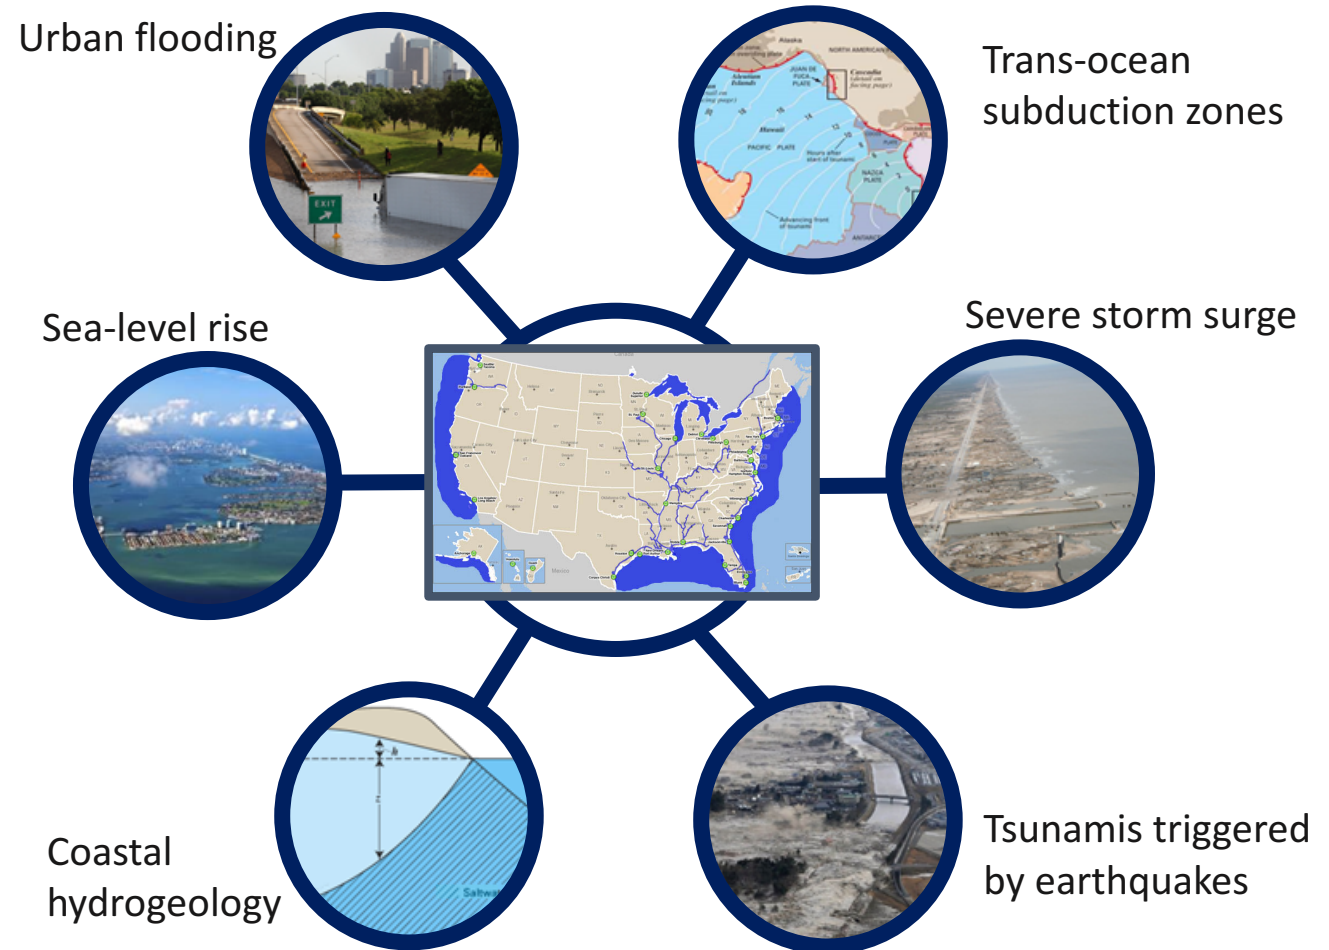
Urban flooding

Trans-ocean subduction zones

Sea-level rise

Severe storm surge

Coastal hydrogeology

Tsunamis triggered by earthquakes

EXIT

Alaska

NORTH AMERICAN

JUAN DE FUCA PLATE

Cascadia

Aleutian Islands

Hawaii

PACIFIC PLATE

Hours after start of tsunami

NAZCA PLATE

Advancing front of tsunami

ANTARC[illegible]

Canada

Mexico

Saltwa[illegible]